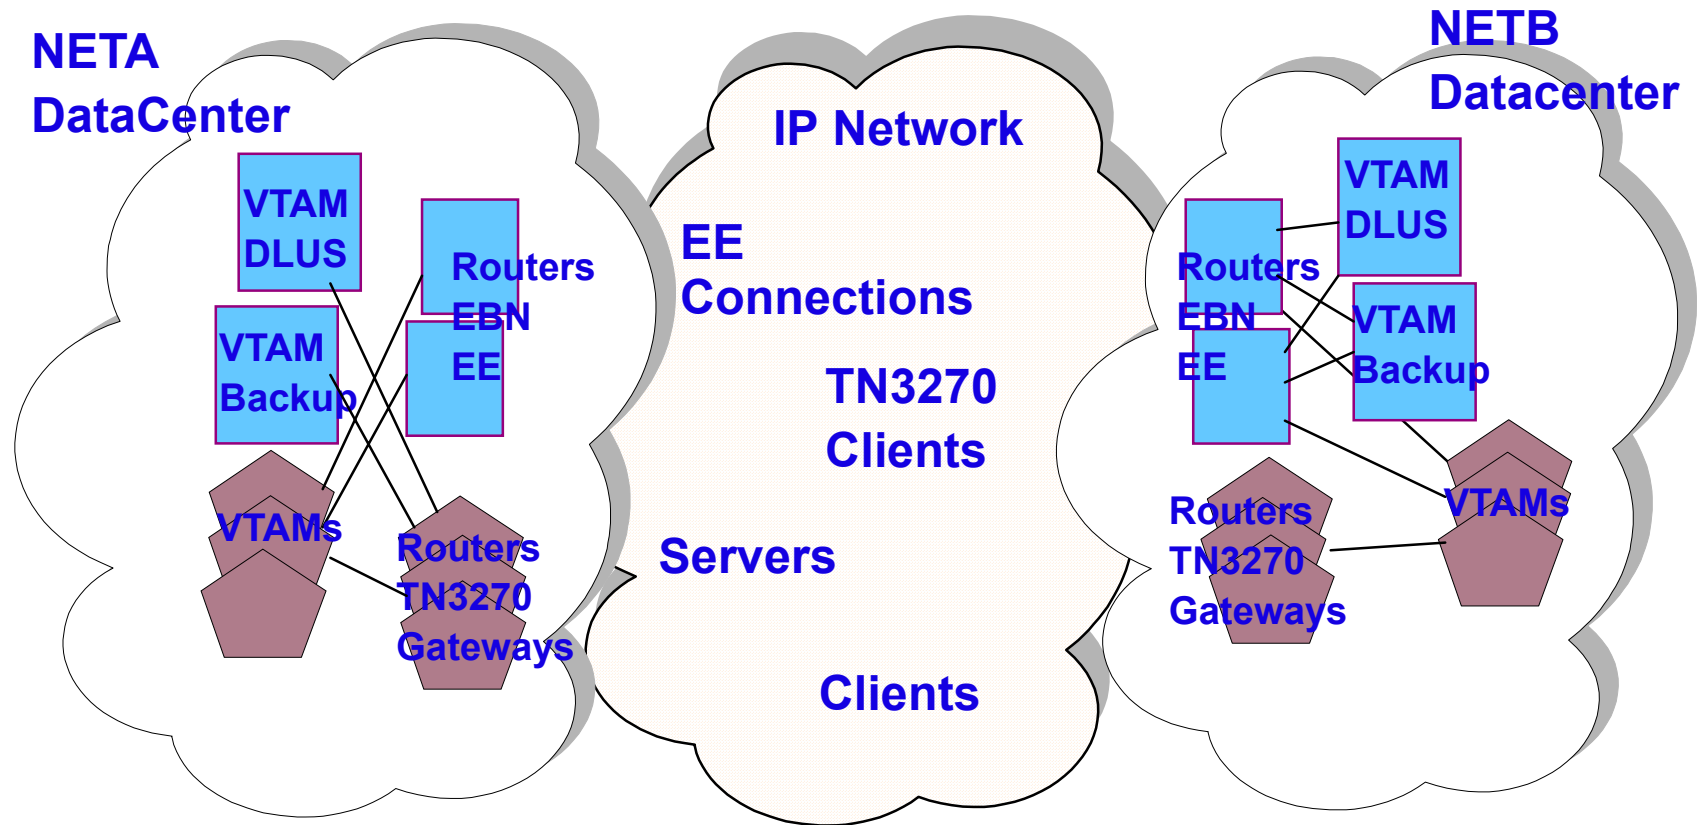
NETA DataCenter

VTAM DLUS

VTAM Backup

Routers EBN EE

VTAMs

Routers TN3270 Gateways

IP Network

EE Connections

TN3270 Clients

Servers

Clients

NETB Datacenter

VTAM DLUS

Routers EBN EE

VTAM Backup

VTAMs

Routers TN3270 Gateways